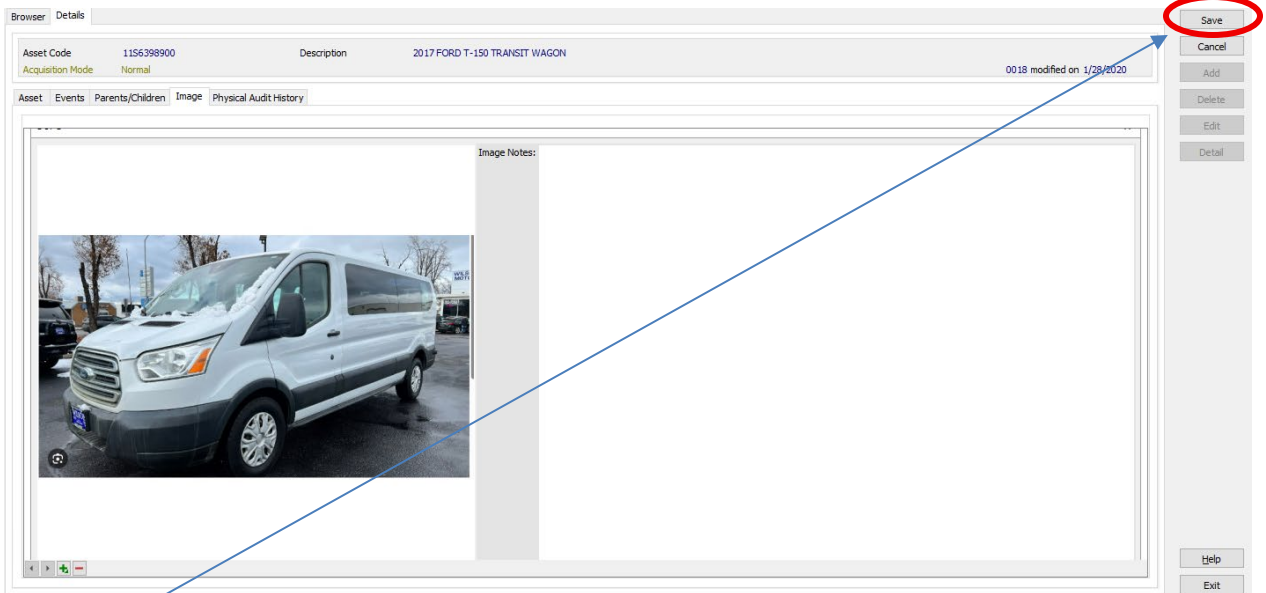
Browser Details

Asset Code 11S6398900 Description 2017 FORD T-150 TRANSIT WAGON
Acquisition Mode Normal 0018 modified on 1/28/2020

Asset Events Parents/Children Image Physical Audit History

Image Notes:

Save
Cancel
Add
Delete
Edit
Detail

Help
Exit